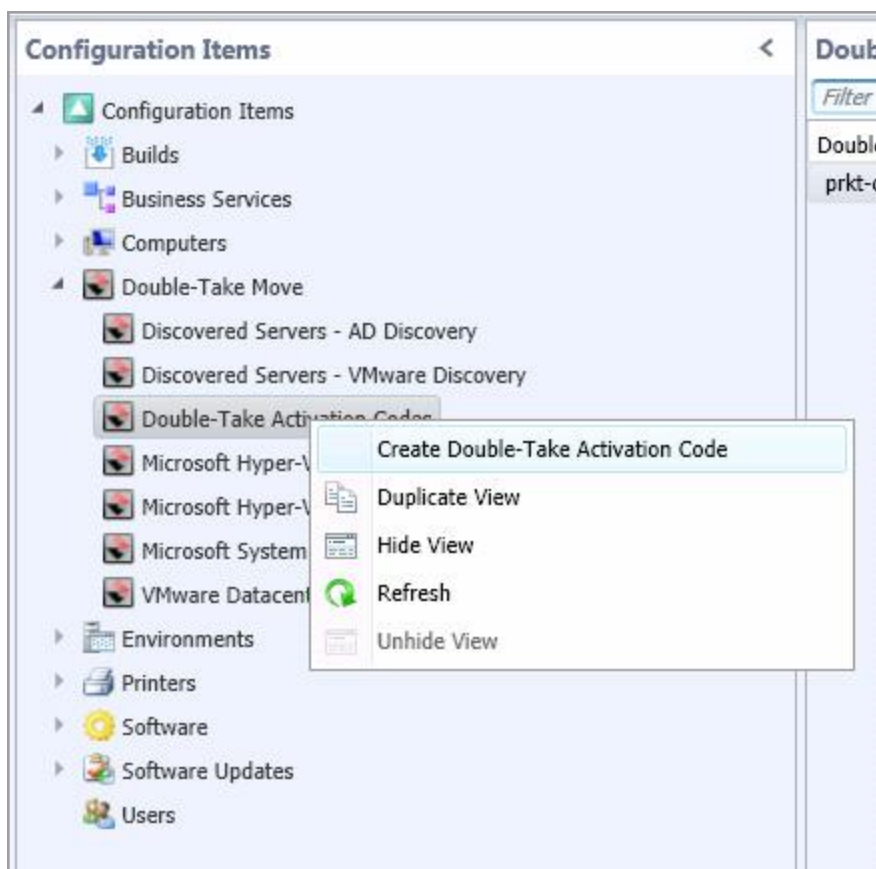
Configuration Items

Configuration Items
Builds
Business Services
Computers
Double-Take Move
Discovered Servers - AD Discovery
Discovered Servers - VMware Discovery
Double-Take Activation Codes
Microsoft Hyper-V
Microsoft Hyper-V
Microsoft System
VMware Datacent
Environments
Printers
Software
Software Updates
Users

Create Double-Take Activation Code
Duplicate View
Hide View
Refresh
Unhide View

Doub
Filter
Double
prkt-c